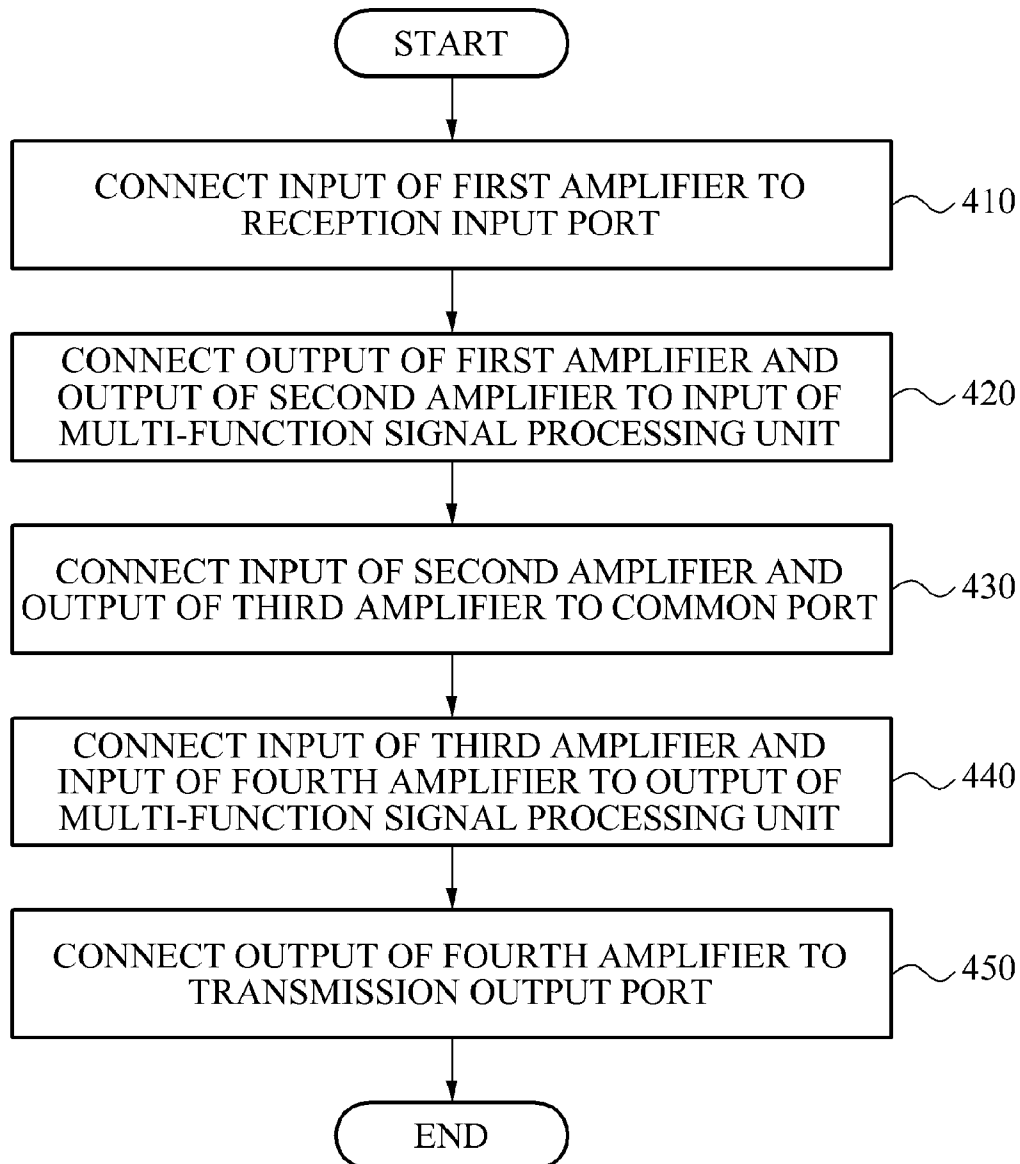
START

CONNECT INPUT OF FIRST AMPLIFIER TO RECEPTION INPUT PORT

410

CONNECT OUTPUT OF FIRST AMPLIFIER AND OUTPUT OF SECOND AMPLIFIER TO INPUT OF MULTI-FUNCTION SIGNAL PROCESSING UNIT

420

CONNECT INPUT OF SECOND AMPLIFIER AND OUTPUT OF THIRD AMPLIFIER TO COMMON PORT

430

CONNECT INPUT OF THIRD AMPLIFIER AND INPUT OF FOURTH AMPLIFIER TO OUTPUT OF MULTI-FUNCTION SIGNAL PROCESSING UNIT

440

CONNECT OUTPUT OF FOURTH AMPLIFIER TO TRANSMISSION OUTPUT PORT

450

END